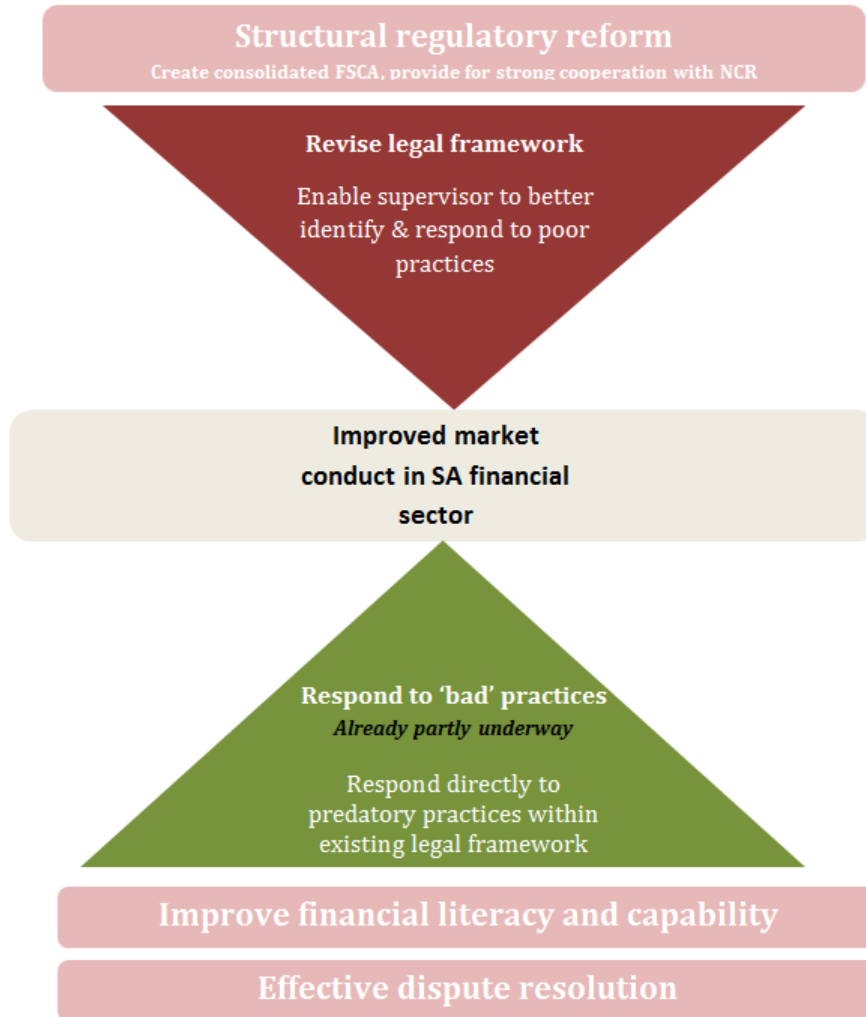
Structural regulatory reform
Create consolidated FSCA, provide for strong cooperation with NCR

Revise legal framework

Enable supervisor to better identify & respond to poor practices

Improved market conduct in SA financial sector

Respond to 'bad' practices
Already partly underway

Respond directly to predatory practices within existing legal framework

Improve financial literacy and capability

Effective dispute resolution